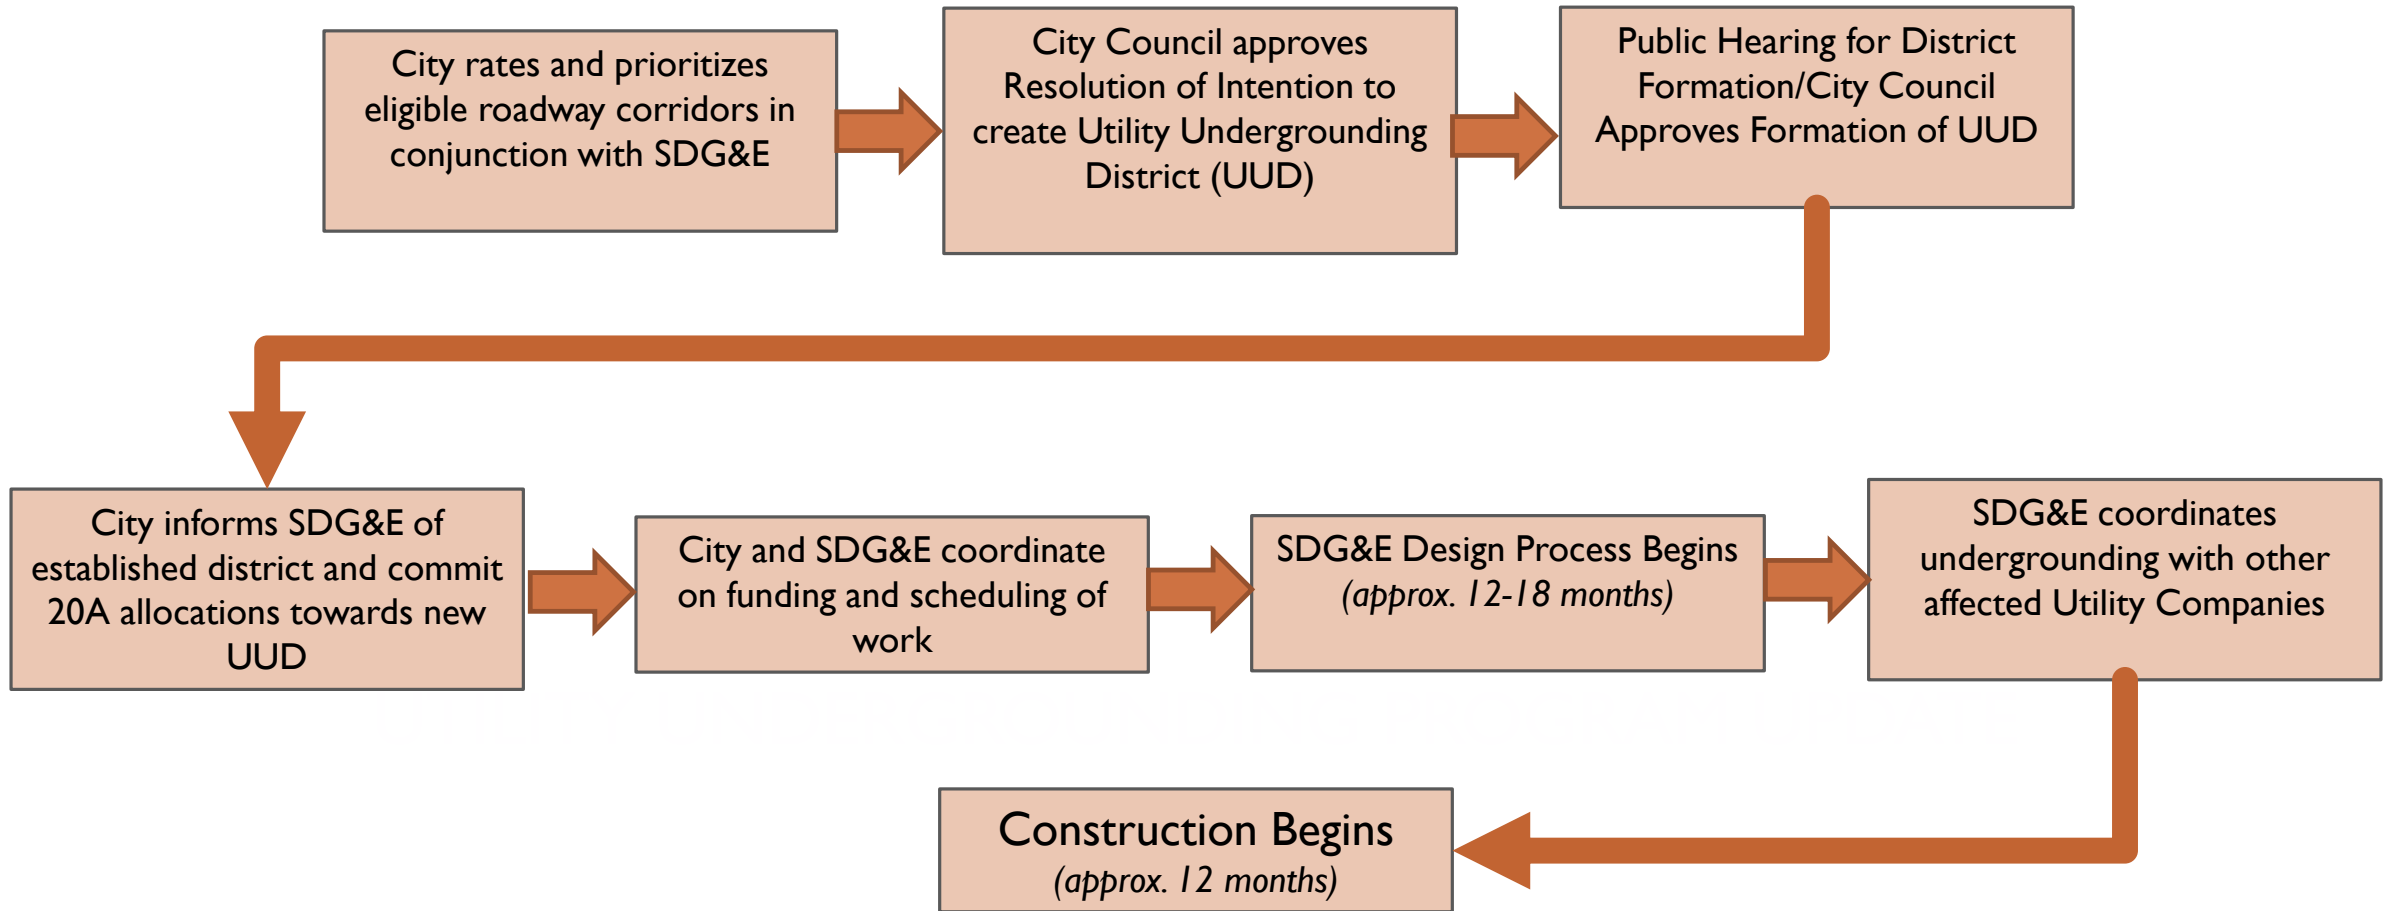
City rates and prioritizes eligible roadway corridors in conjunction with SDG&E

City Council approves Resolution of Intention to create Utility Undergrounding District (UUD)

Public Hearing for District Formation/City Council Approves Formation of UUD

City informs SDG&E of established district and commit 20A allocations towards new UUD

City and SDG&E coordinate on funding and scheduling of work

SDG&E Design Process Begins (approx. 12-18 months)

SDG&E coordinates undergrounding with other affected Utility Companies

Construction Begins (approx. 12 months)